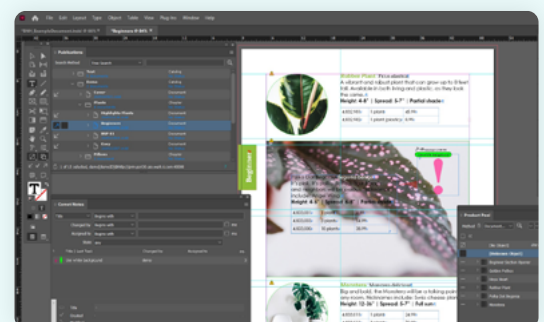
File Edit Layout Type Object Table View Plug-Ins Window Help

Publications

Content Notes

Beginner

Rubber Plant Ficus elastica
A vibrant and robust plant that can grow up to 8 feet tall. Available in both living and plastic, so they look the same.
Height 4-6' | Spread: 5-7' | Partial shade

Height 4-5' | Spread: 4-6' | Partial shade

Monstera Monstera deliciosa
Big and bold, the Monstera will be a talking point for any room. Nicknamed the Swiss cheese plant.
Height 12-36' | Spread: 5-7' | Full sun

Product Pool